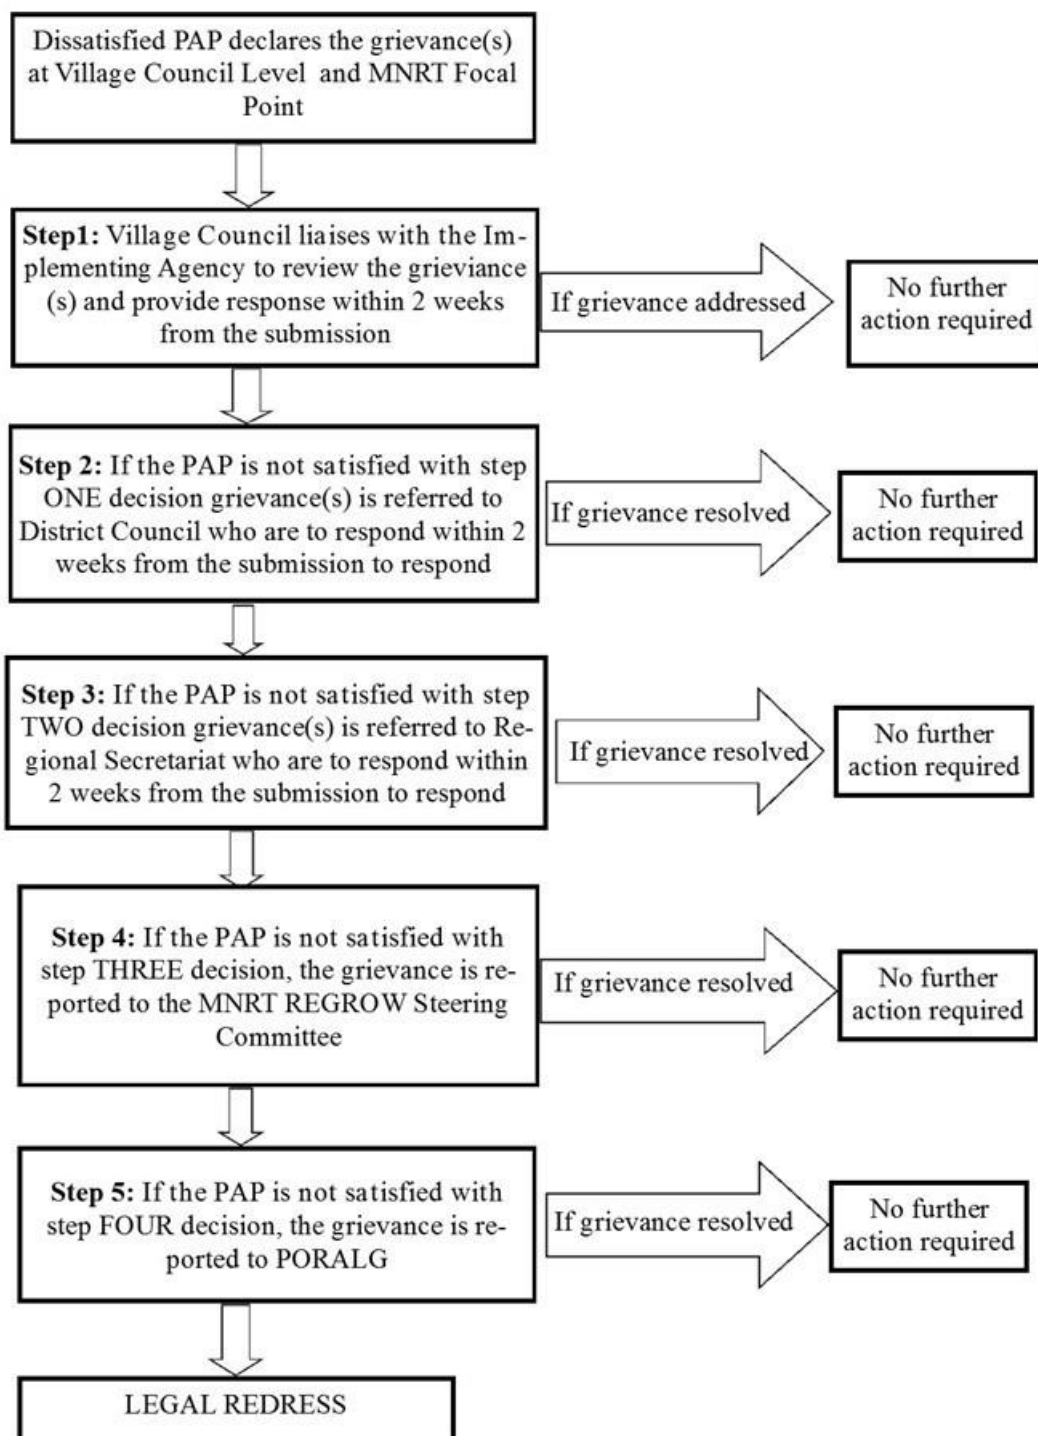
Dissatisfied PAP declares the grievance(s) at Village Council Level and MNRT Focal Point

Step1: Village Council liaises with the Implementing Agency to review the grieviance (s) and provide response within 2 weeks from the submission

If grievance addressed

No further action required

Step 2: If the PAP is not satisfied with step ONE decision grievance(s) is referred to District Council who are to respond within 2 weeks from the submission to respond

If grievance resolved

No further action required

Step 3: If the PAP is not satisfied with step TWO decision grievance(s) is referred to Regional Secretariat who are to respond within 2 weeks from the submission to respond

If grievance resolved

No further action required

Step 4: If the PAP is not satisfied with step THREE decision, the grievance is reported to the MNRT REGROW Steering Committee

If grievance resolved

No further action required

Step 5: If the PAP is not satisfied with step FOUR decision, the grievance is reported to PORALG

If grievance resolved

No further action required

LEGAL REDRESS